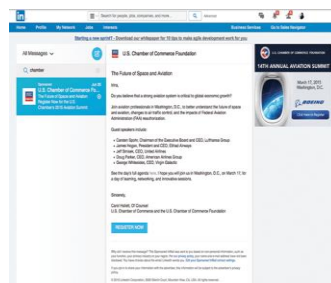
in

Search for people, jobs, companies, and more...

Advanced

Home Profile My Network Jobs Interests Business Services Go to Sales Navigator

Starting a new sprint? - Download our whitepaper for 10 tips to make agile development work for you.

All Messages

chamber

U.S. Chamber of Commerce Fo...
The Future of Space and Aviation Register Now for the US Chamber's 2015 Aviation Summit

U.S. Chamber of Commerce Foundation

The Future of Space and Aviation

Hira,

Do you believe that a strong aviation system is critical to global economic growth?

Join aviation professionals in Washington, D.C., to better understand the future of space and aviation, changes to air traffic control, and the impacts of Federal Aviation Administration (FAA) reauthorization.

Guest speakers include:

• Carsten Spohr, Chairman of the Executive Board and CEO, Lufthansa Group
• James Hogan, President and CEO, Etihad Airways
• Jeff Smisek, CEO, United Airlines
• Doug Parker, CEO, American Airlines Group
• George Whitesides, CEO, Virgin Galactic

See the day's full agenda here. I hope you will join us in Washington, D.C., on March 17, for a day of learning, networking, and innovative sessions.

Sincerely,

Carol Hallett, Of Counsel
U.S. Chamber of Commerce and the U.S. Chamber of Commerce Foundation

REGISTER NOW

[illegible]

U.S. CHAMBER OF COMMERCE FOUNDATION
14TH ANNUAL AVIATION SUMMIT
March 17, 2015
Washington, D.C.
BOEING
Click Here to Register